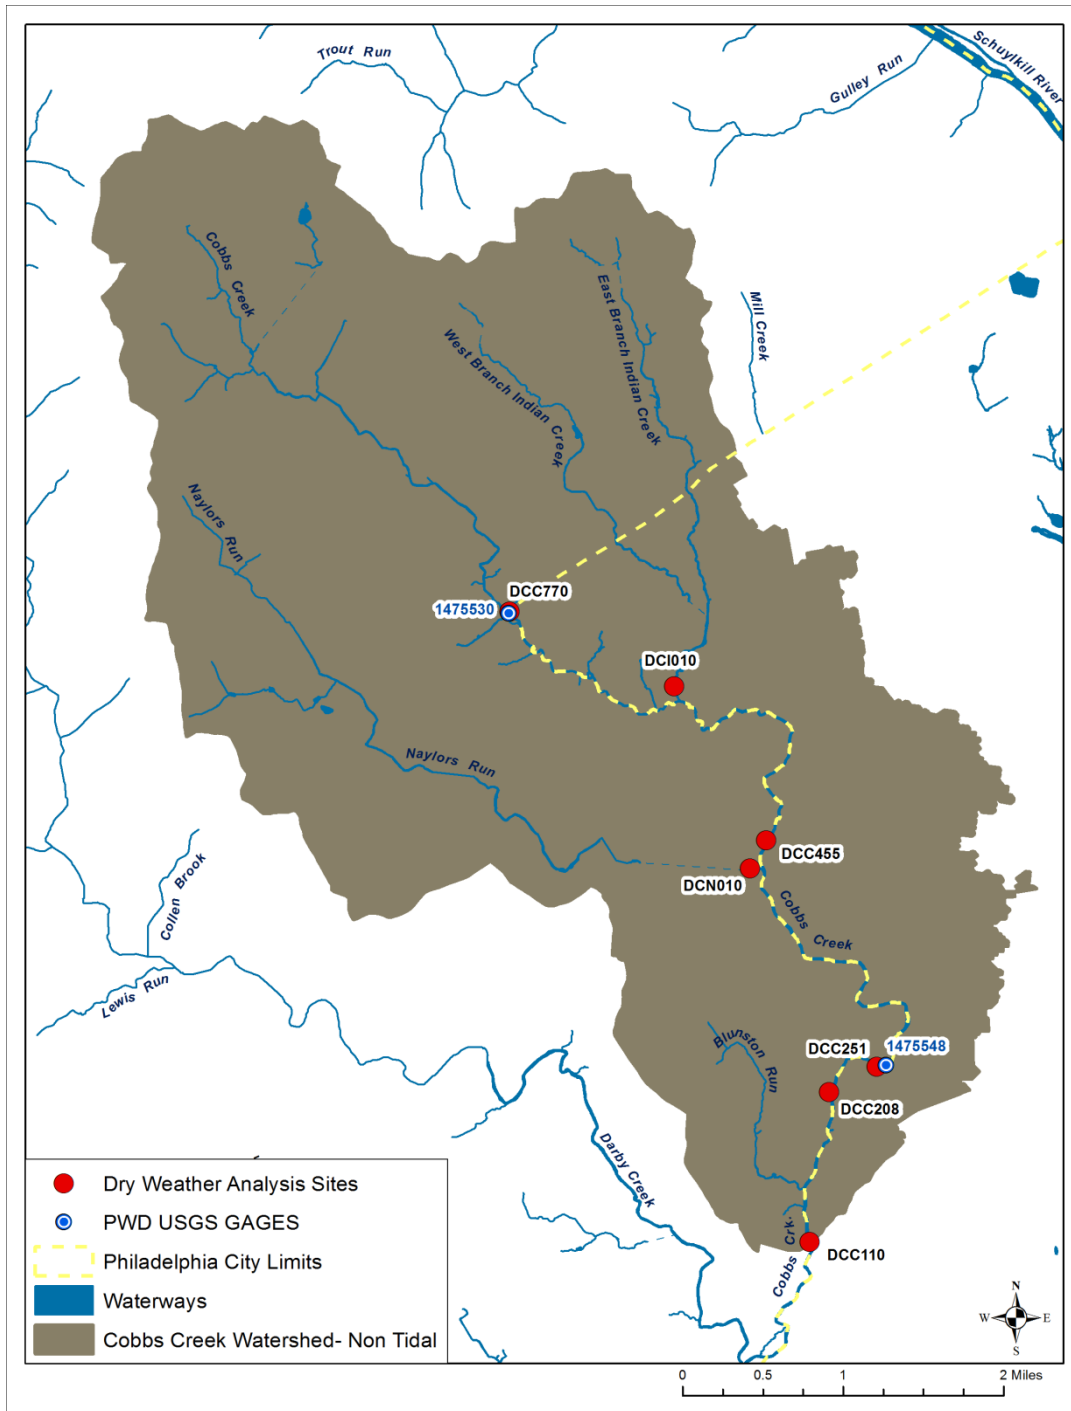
Trout Run

Gulley Run

Schuylkill River

Cobbs Creek

West Branch Indian Creek

East Branch Indian Creek

Mill Creek

Naylors Run

DCC770

1475530

DCI010

Naylors Run

DCC455

DCN010

Cobbs Creek

Collen Brook

Lewis Run

Blunston Run

DCC251

1475548

DCC208

Darby Creek

Crk.

Cobbs

DCC110

Dry Weather Analysis Sites

PWD USGS GAGES

Philadelphia City Limits

Waterways

Cobbs Creek Watershed- Non Tidal

N
W E
S

0 0.5 1 2 Miles